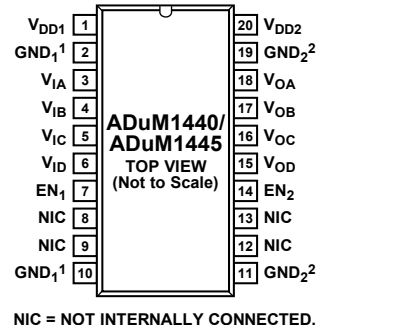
$V_{DD1}$ 1
$GND_1{}^1$ 2
$V_{IA}$ 3
$V_{IB}$ 4
$V_{IC}$ 5
$V_{ID}$ 6
$EN_1$ 7
NIC 8
NIC 9
$GND_1{}^1$ 10

ADuM1440/ ADuM1445
TOP VIEW
(Not to Scale)

20 $V_{DD2}$
19 $GND_2{}^2$
18 $V_{OA}$
17 $V_{OB}$
16 $V_{OC}$
15 $V_{OD}$
14 $EN_2$
13 NIC
12 NIC
11 $GND_2{}^2$

NIC = NOT INTERNALLY CONNECTED.